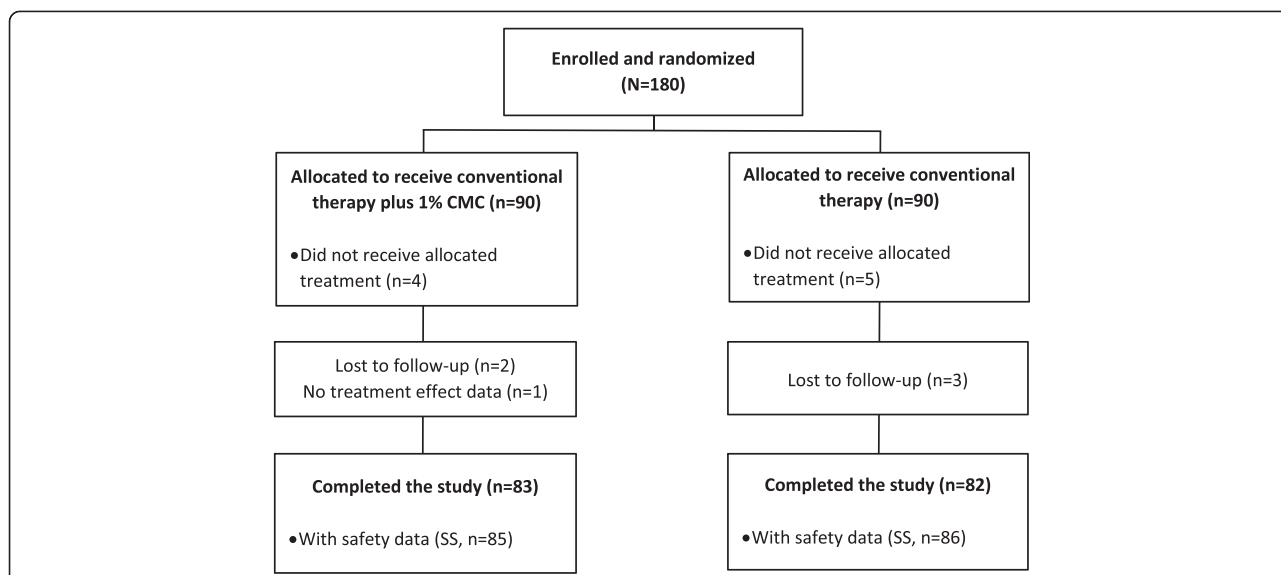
Enrolled and randomized
(N=180)

Allocated to receive conventional therapy plus 1% CMC (n=90)

•Did not receive allocated treatment (n=4)

Lost to follow-up (n=2)
No treatment effect data (n=1)

Completed the study (n=83)

•With safety data (SS, n=85)

Allocated to receive conventional therapy (n=90)

•Did not receive allocated treatment (n=5)

Lost to follow-up (n=3)

Completed the study (n=82)

•With safety data (SS, n=86)